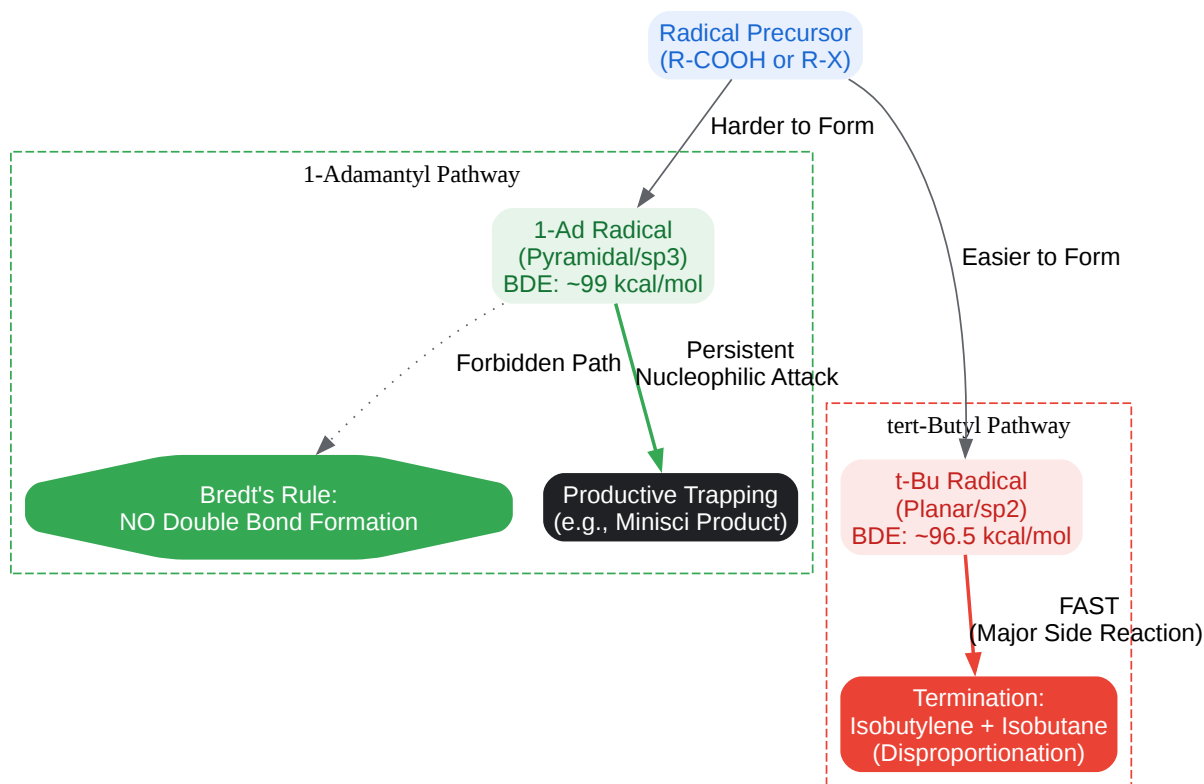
Radical Precursor
(R-COOH or R-X)

Harder to Form

Easier to Form

1-Adamantyl Pathway

1-Ad Radical
(Pyramidal/sp3)
BDE: ~99 kcal/mol

Forbidden Path

Persistent
Nucleophilic Attack

Bredt's Rule:
NO Double Bond Formation

Productive Trapping
(e.g., Minisci Product)

tert-Butyl Pathway

t-Bu Radical
(Planar/sp2)
BDE: ~96.5 kcal/mol

FAST
(Major Side Reaction)

Termination:
Isobutylene + Isobutane
(Disproportionation)